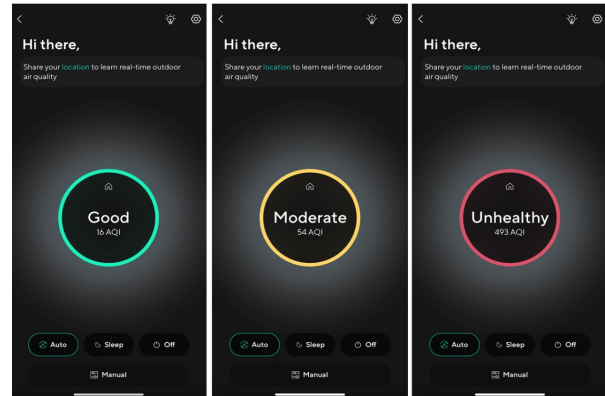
<

Hi there,

Share your location to learn real-time outdoor air quality

Good
16 AQI

Auto
Sleep
Off
Manual

<

Hi there,

Share your location to learn real-time outdoor air quality

Moderate
54 AQI

Auto
Sleep
Off
Manual

<

Hi there,

Share your location to learn real-time outdoor air quality

Unhealthy
493 AQI

Auto
Sleep
Off
Manual